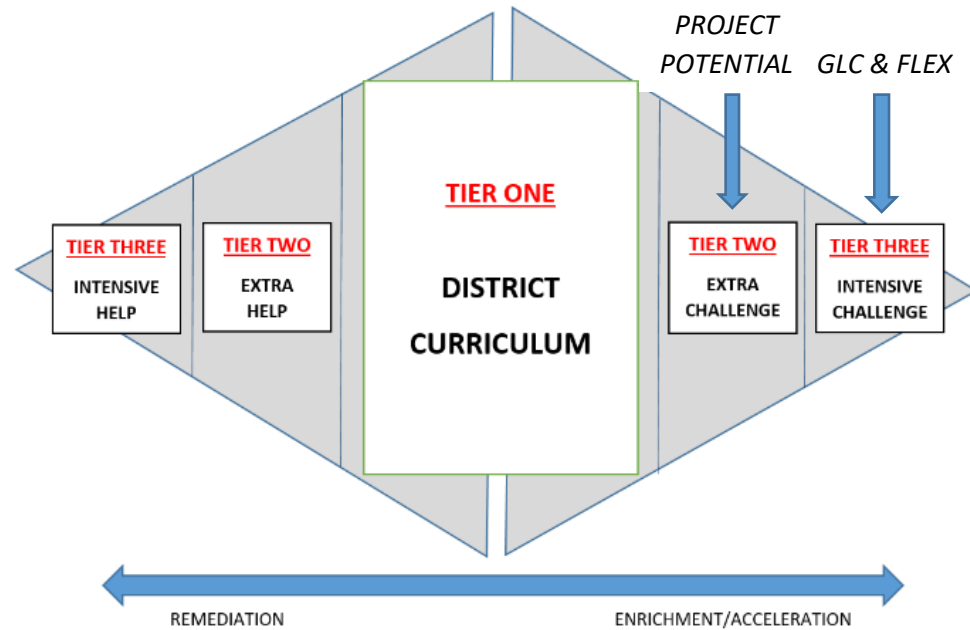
PROJECT POTENTIAL

GLC & FLEX

TIER THREE

INTENSIVE HELP

TIER TWO

EXTRA HELP

TIER ONE

DISTRICT CURRICULUM

TIER TWO

EXTRA CHALLENGE

TIER THREE

INTENSIVE CHALLENGE

REMEDIATION

ENRICHMENT/ACCELERATION